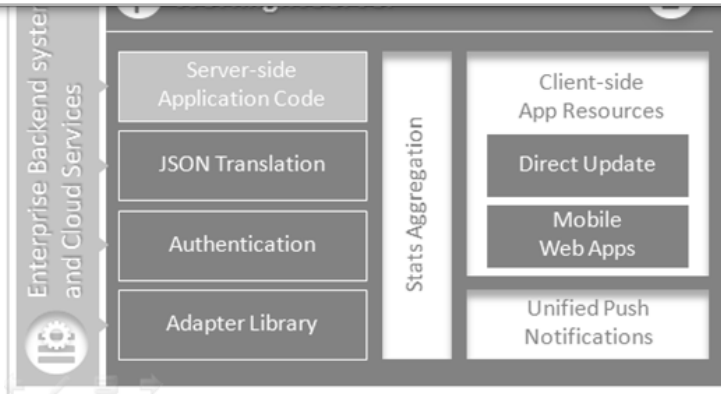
Enterprise Backend syst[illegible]
and Cloud Services

Server-side Application Code

JSON Translation

Authentication

Adapter Library

Stats Aggregation

Client-side App Resources

Direct Update

Mobile Web Apps

Unified Push Notifications